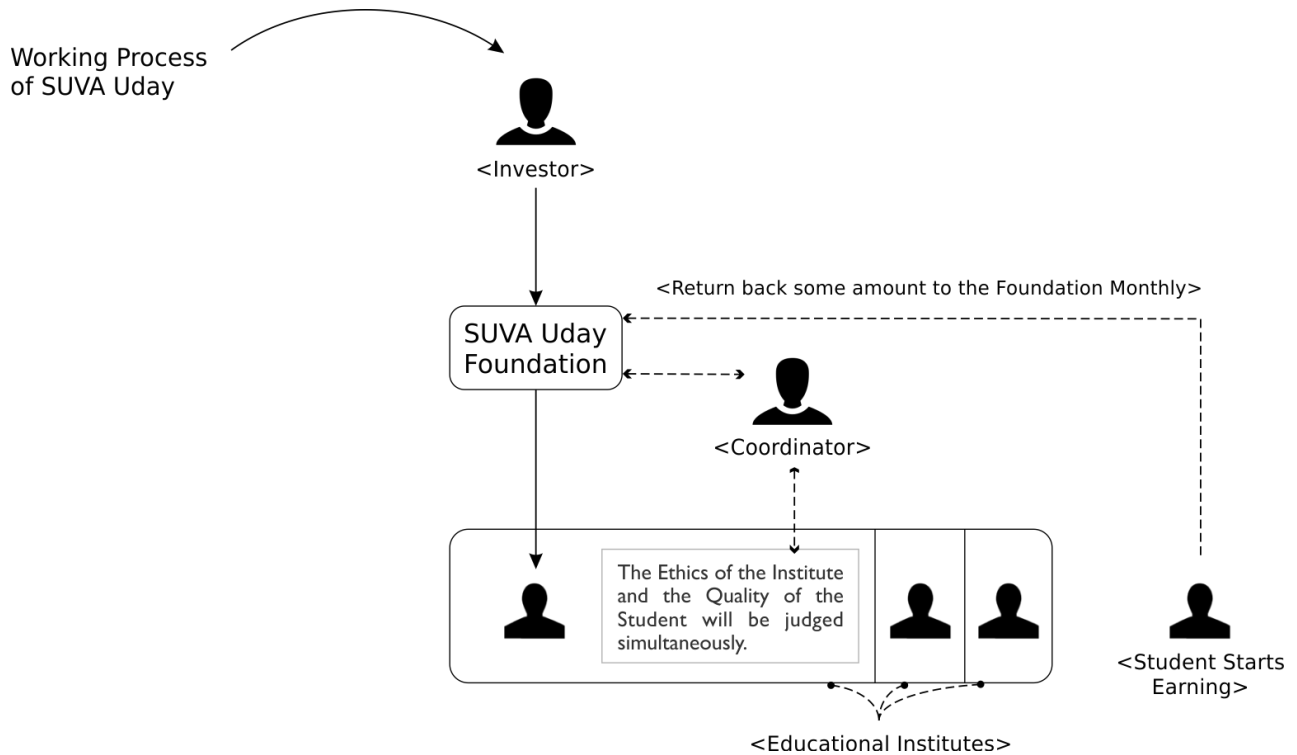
Working Process of SUVA Uday

<Investor>

<Return back some amount to the Foundation Monthly>

SUVA Uday Foundation

<Coordinator>

The Ethics of the Institute and the Quality of the Student will be judged simultaneously.

<Student Starts Earning>

<Educational Institutes>